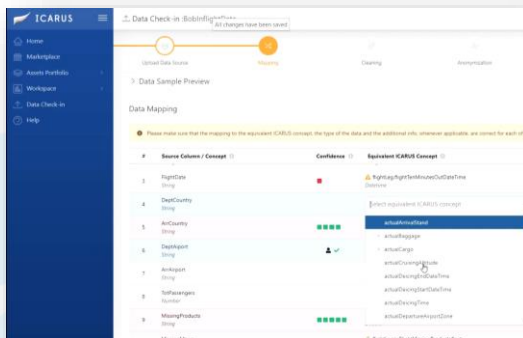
ICARUS

Home
Marketplace
Assets Portfolio
Workspace
Data Check-in
Help

Data Check-in :BobInflightData
All changes have been saved

Upload Data Source
Mapping
Cleaning
Anonymization

> Data Sample Preview

Data Mapping

Please make sure that the mapping to the equivalent ICARUS concept, the type of the data and the additional info, whenever applicable, are correct for each of

| # | Source Column / Concept | Confidence | Equivalent ICARUS Concept |
|---|---|---|---|
| 2 | FlightDate String | | flightLeg.flightTenMinutesOutDateTime Datetime |
| 4 | DeptCountry String | | Select equivalent ICARUS concept |
| 5 | ArrCountry String | | actualArrivalStand |
| 6 | DeptAirport String | | actualBaggage |
| 7 | ArrAirport String | | actualCargo |
| 8 | TotPassengers Number | | actualCruisingAltitude |
| 9 | MissingProducts String | | actualDeicingEndDateTime |
| | | | actualDeicingStartDateTime |
| | | | actualDeicingTime |
| | | | actualDepartureAirportZone |